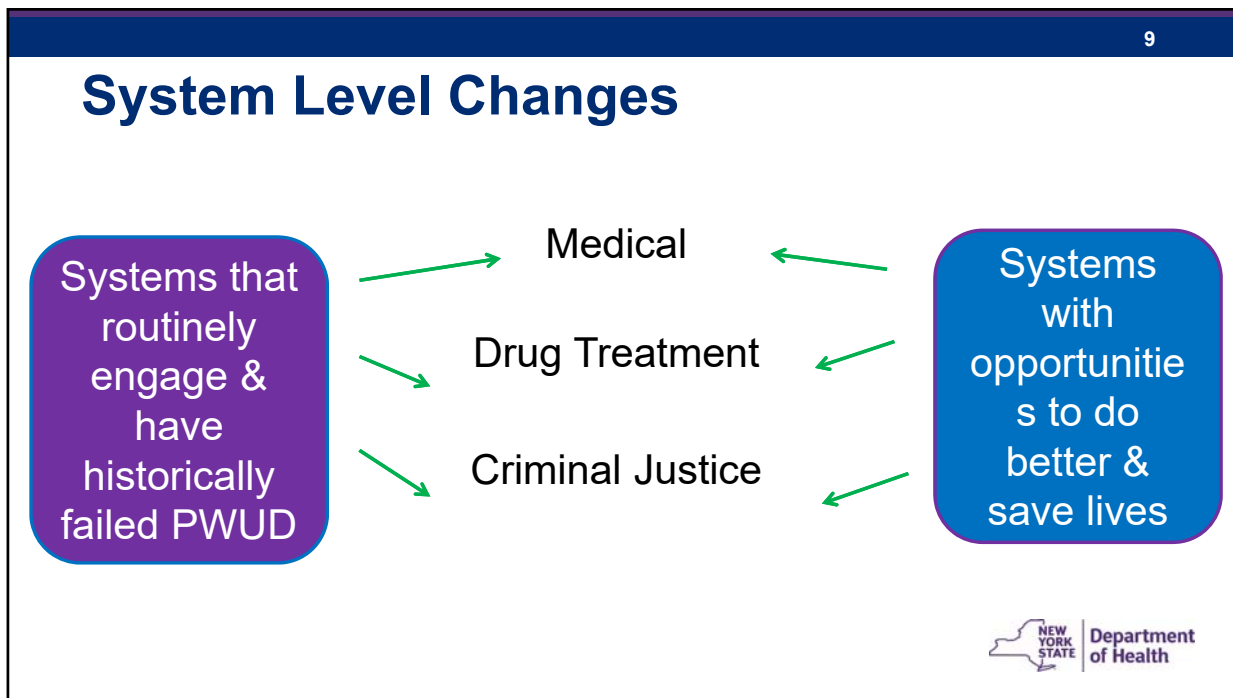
9

System Level Changes

Systems that routinely engage & have historically failed PWUD

Medical

Drug Treatment

Criminal Justice

Systems with opportunitie s to do better & save lives

NEW YORK STATE | Department of Health